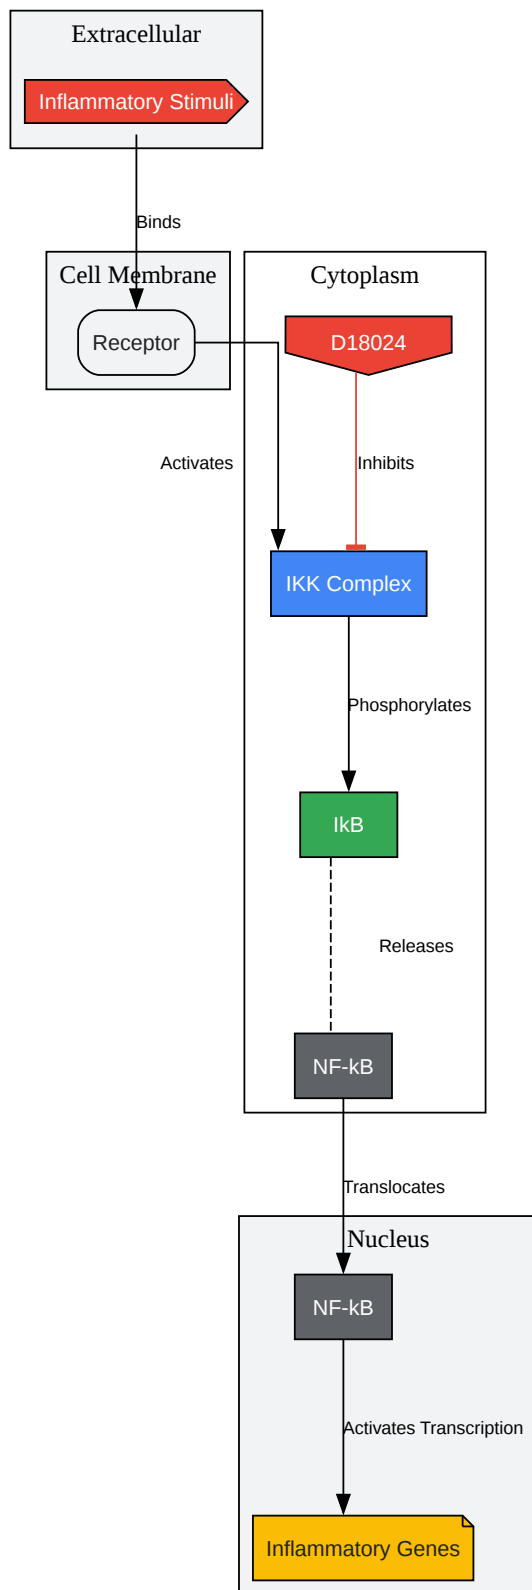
Extracellular

Inflammatory Stimuli

Binds

Cell Membrane

Receptor

Cytoplasm

D18024

Activates

Inhibits

IKK Complex

Phosphorylates

IkB

Releases

NF-kB

Translocates

Nucleus

NF-kB

Activates Transcription

Inflammatory Genes